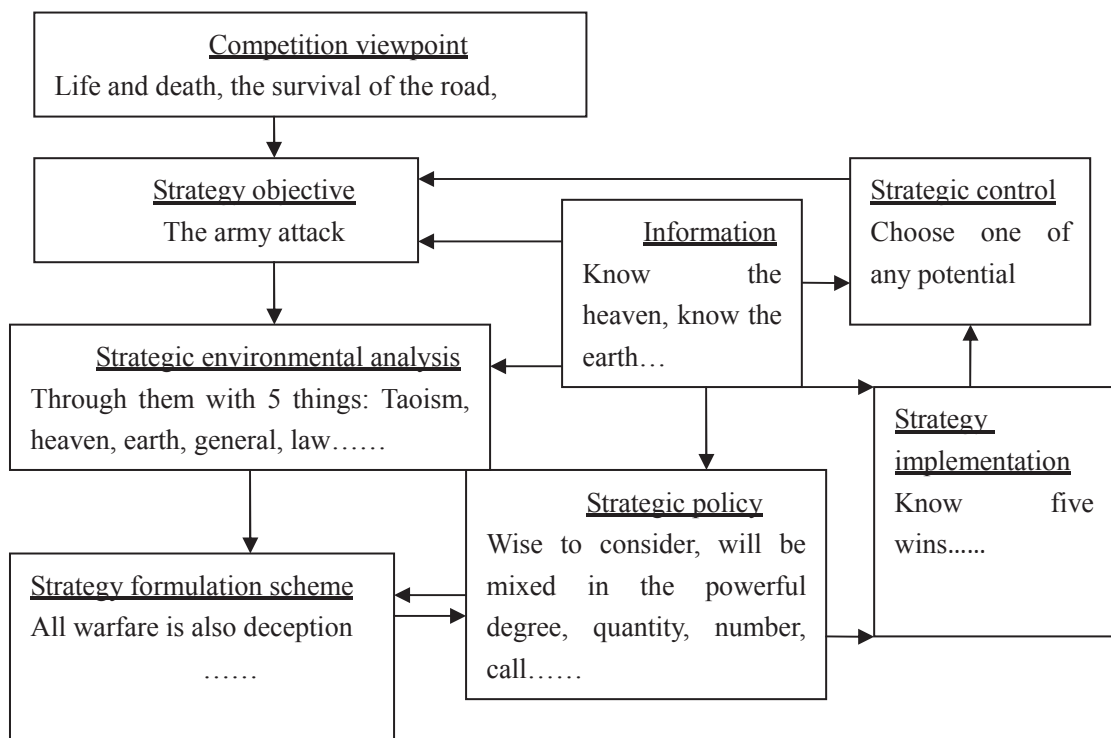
Competition viewpoint
Life and death, the survival of the road,

Strategy objective
The army attack

Information
Know the heaven, know the earth…

Strategic control
Choose one of any potential

Strategic environmental analysis
Through them with 5 things: Taoism, heaven, earth, general, law……

Strategy implementation
Know five wins......

Strategic policy
Wise to consider, will be mixed in the powerful degree, quantity, number, call……

Strategy formulation scheme
All warfare is also deception
……